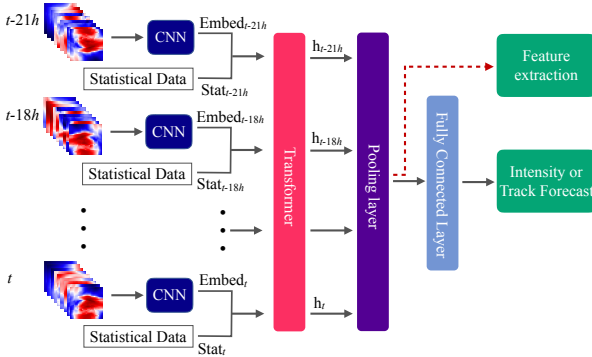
$t$-21$h$

CNN

Embed$_{t\text{-}21h}$

Statistical Data

Stat$_{t\text{-}21h}$

$t$-18$h$

CNN

Embed$_{t\text{-}18h}$

Statistical Data

Stat$_{t\text{-}18h}$

$t$

CNN

Embed$_t$

Statistical Data

Stat$_t$

Transformer

h$_{t\text{-}21h}$

h$_{t\text{-}18h}$

h$_t$

Pooling layer

Fully Connected Layer

Feature extraction

Intensity or Track Forecast